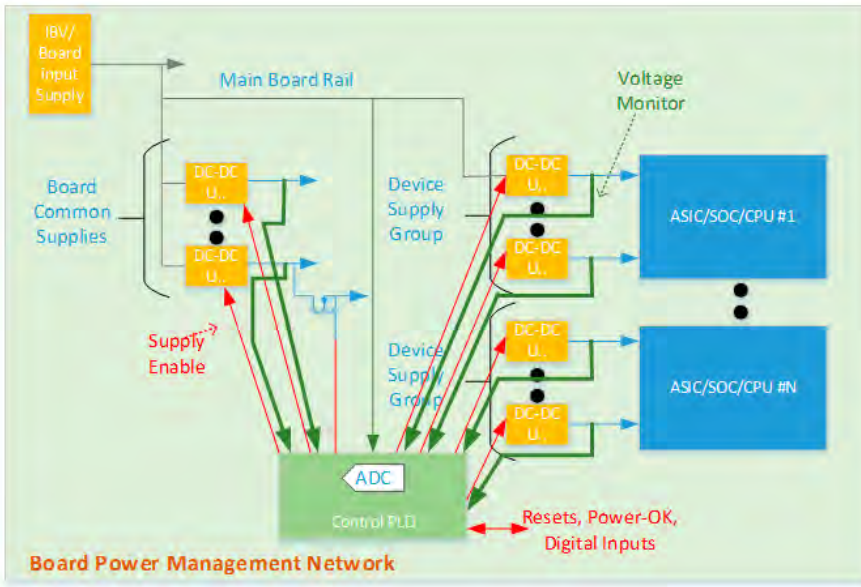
IBV/ Board Input Supply

Main Board Rail

Voltage Monitor

Board Common Supplies

DC-DC U..

DC-DC U..

U..

Device Supply Group

DC-DC U..

DC-DC U..

ASIC/SOC/CPU #1

Device Supply Group

DC-DC U..

DC-DC U..

ASIC/SOC/CPU #N

Supply Enable

ADC

Control PLD

Resets, Power-OK, Digital Inputs

Board Power Management Network